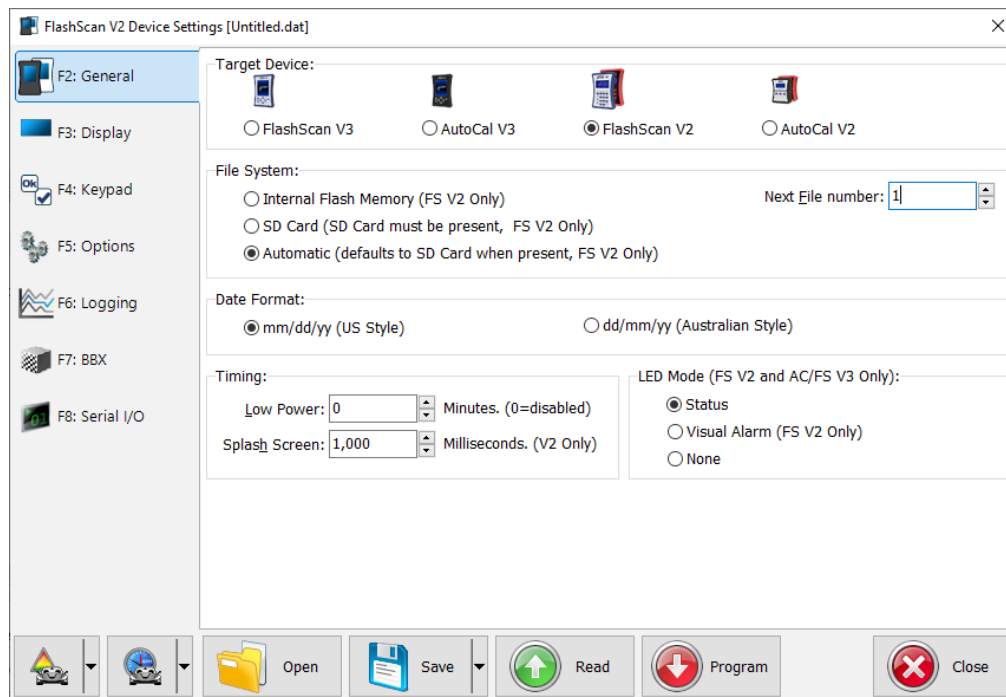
FlashScan V2 Device Settings [Untitled.dat]

F2: General
F3: Display
F4: Keypad
F5: Options
F6: Logging
F7: BBX
F8: Serial I/O

Target Device:
FlashScan V3
AutoCal V3
FlashScan V2
AutoCal V2

File System:
Internal Flash Memory (FS V2 Only)
SD Card (SD Card must be present, FS V2 Only)
Automatic (defaults to SD Card when present, FS V2 Only)
Next File number: 1

Date Format:
mm/dd/yy (US Style)
dd/mm/yy (Australian Style)

Timing:
Low Power: 0 Minutes. (0=disabled)
Splash Screen: 1,000 Milliseconds. (V2 Only)

LED Mode (FS V2 and AC/FS V3 Only):
Status
Visual Alarm (FS V2 Only)
None

Open
Save
Read
Program
Close